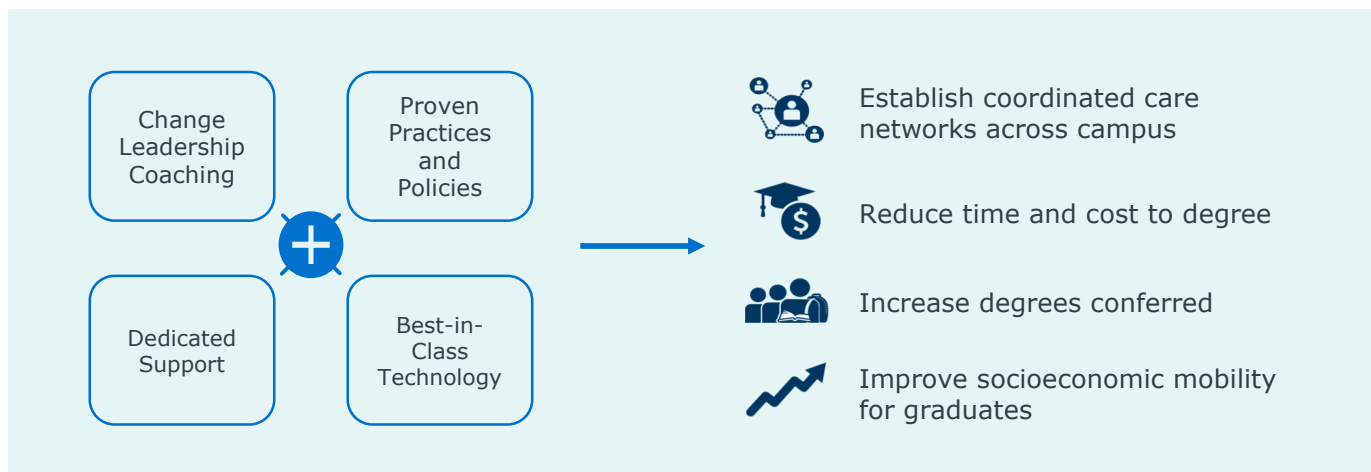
Change Leadership Coaching

Proven Practices and Policies

Dedicated Support

Best-in-Class Technology

Establish coordinated care networks across campus

Reduce time and cost to degree

Increase degrees conferred

Improve socioeconomic mobility for graduates